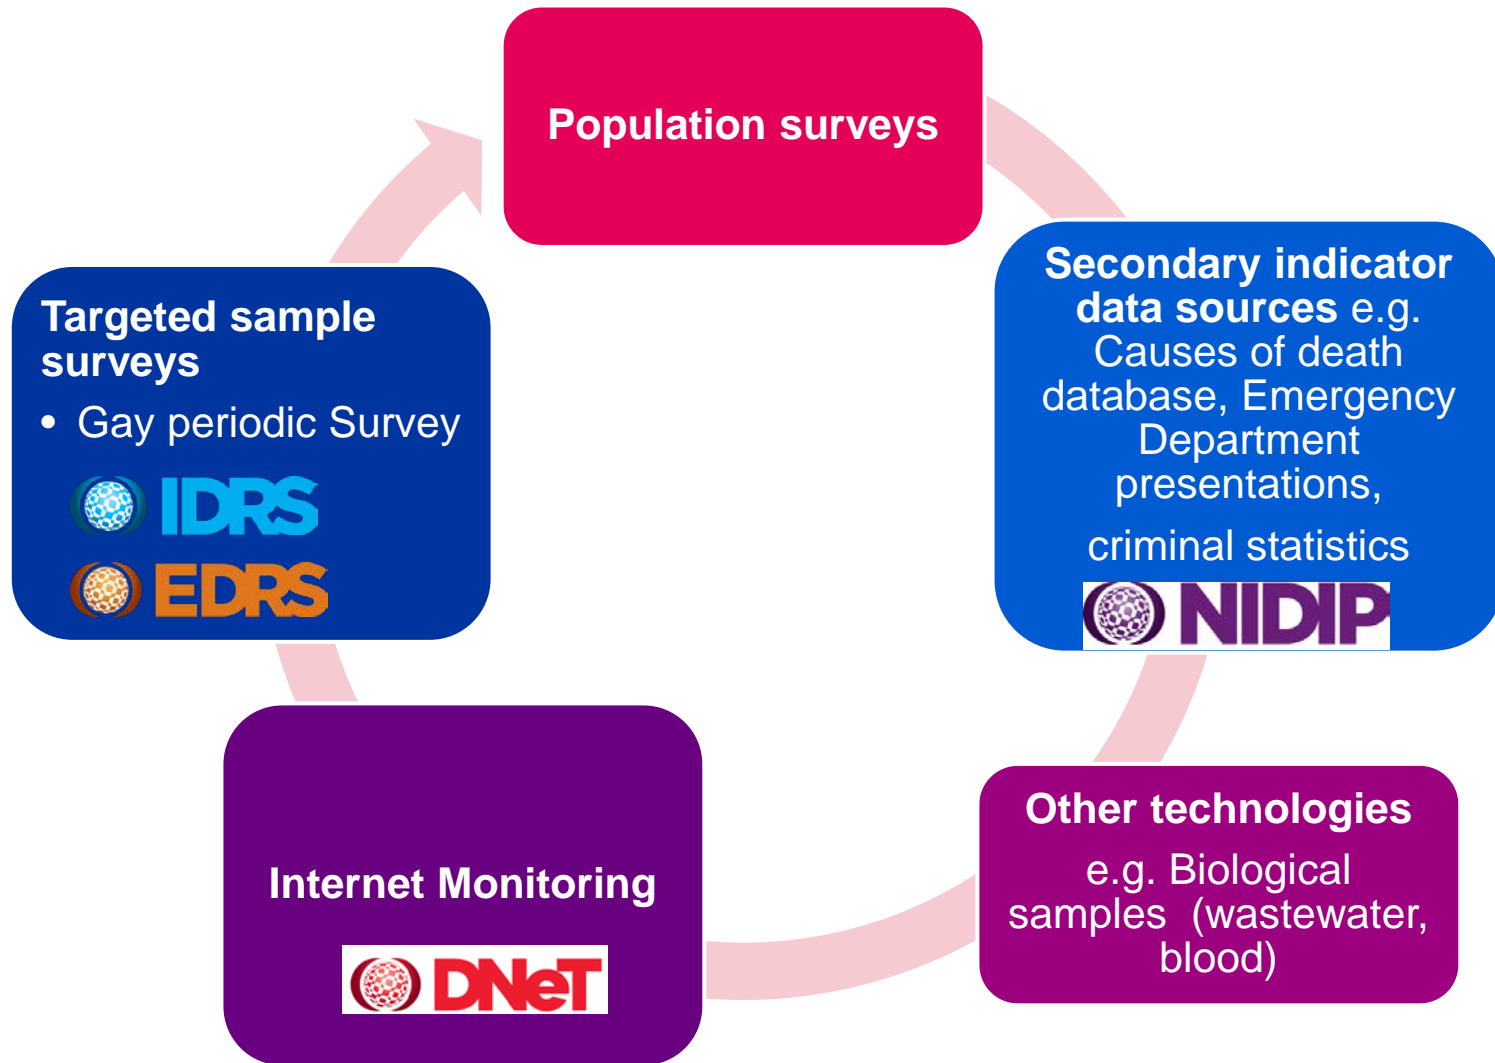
Population surveys

Secondary indicator data sources e.g. Causes of death database, Emergency Department presentations,

criminal statistics

NIDIP

Other technologies

e.g. Biological samples (wastewater, blood)

Internet Monitoring

DNeT

Targeted sample surveys

• Gay periodic Survey

IDRS

EDRS